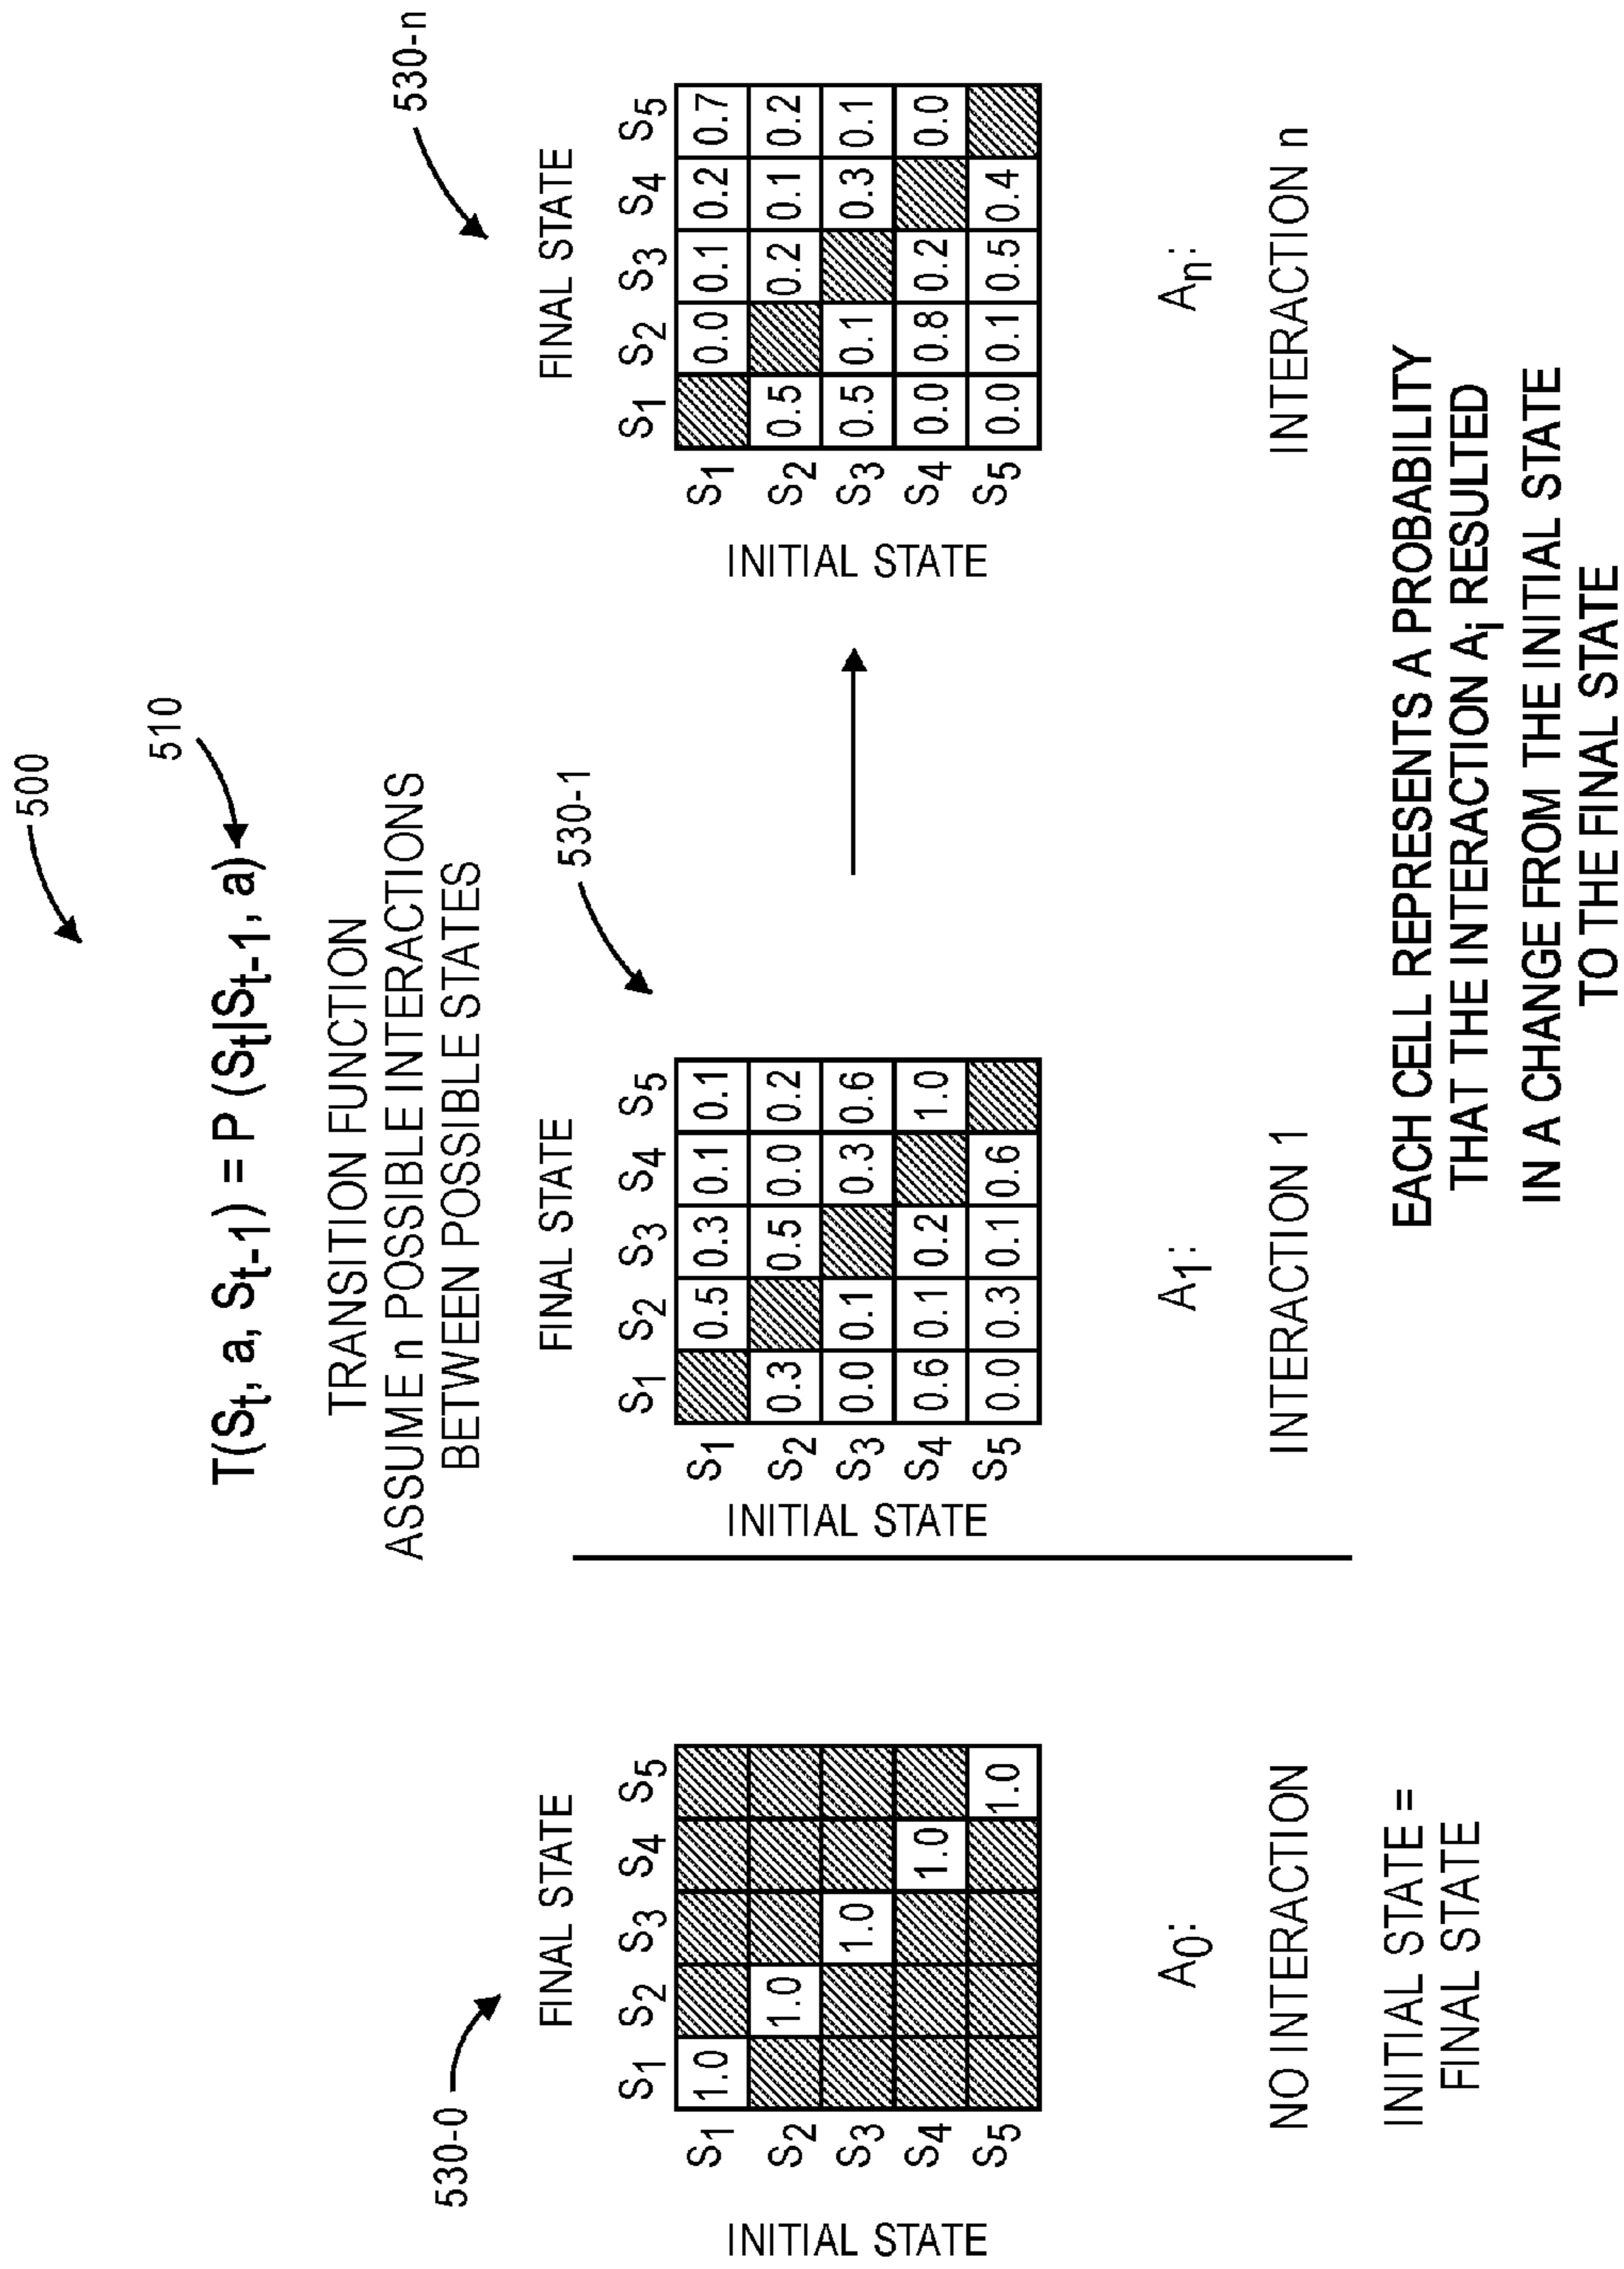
500

510

$T(S_t, a, S_{t-1}) = P(S_t|S_{t-1}, a)$

TRANSITION FUNCTION
ASSUME n POSSIBLE INTERACTIONS
BETWEEN POSSIBLE STATES

530-0

FINAL STATE

| INITIAL STATE | $S_1$ | $S_2$ | $S_3$ | $S_4$ | $S_5$ |
|---|---|---|---|---|---|
| $S_1$ | 1.0 | | | | |
| $S_2$ | | 1.0 | | | |
| $S_3$ | | | 1.0 | | |
| $S_4$ | | | | 1.0 | |
| $S_5$ | | | | | 1.0 |

$A_0$:
NO INTERACTION

INITIAL STATE =
FINAL STATE

530-1

FINAL STATE

| INITIAL STATE | $S_1$ | $S_2$ | $S_3$ | $S_4$ | $S_5$ |
|---|---|---|---|---|---|
| $S_1$ | | 0.5 | 0.3 | 0.1 | 0.1 |
| $S_2$ | 0.3 | | 0.5 | 0.0 | 0.2 |
| $S_3$ | 0.0 | 0.1 | | 0.3 | 0.6 |
| $S_4$ | 0.6 | 0.1 | 0.2 | | 1.0 |
| $S_5$ | 0.0 | 0.3 | 0.1 | 0.6 | |

$A_1$:
INTERACTION 1

530-n

FINAL STATE

| INITIAL STATE | $S_1$ | $S_2$ | $S_3$ | $S_4$ | $S_5$ |
|---|---|---|---|---|---|
| $S_1$ | | 0.0 | 0.1 | 0.2 | 0.7 |
| $S_2$ | 0.5 | | 0.2 | 0.1 | 0.2 |
| $S_3$ | 0.5 | 0.1 | | 0.3 | 0.1 |
| $S_4$ | 0.0 | 0.8 | 0.2 | | 0.0 |
| $S_5$ | 0.0 | 0.1 | 0.5 | 0.4 | |

$A_n$:
INTERACTION n

EACH CELL REPRESENTS A PROBABILITY
THAT THE INTERACTION $A_i$ RESULTED
IN A CHANGE FROM THE INITIAL STATE
TO THE FINAL STATE